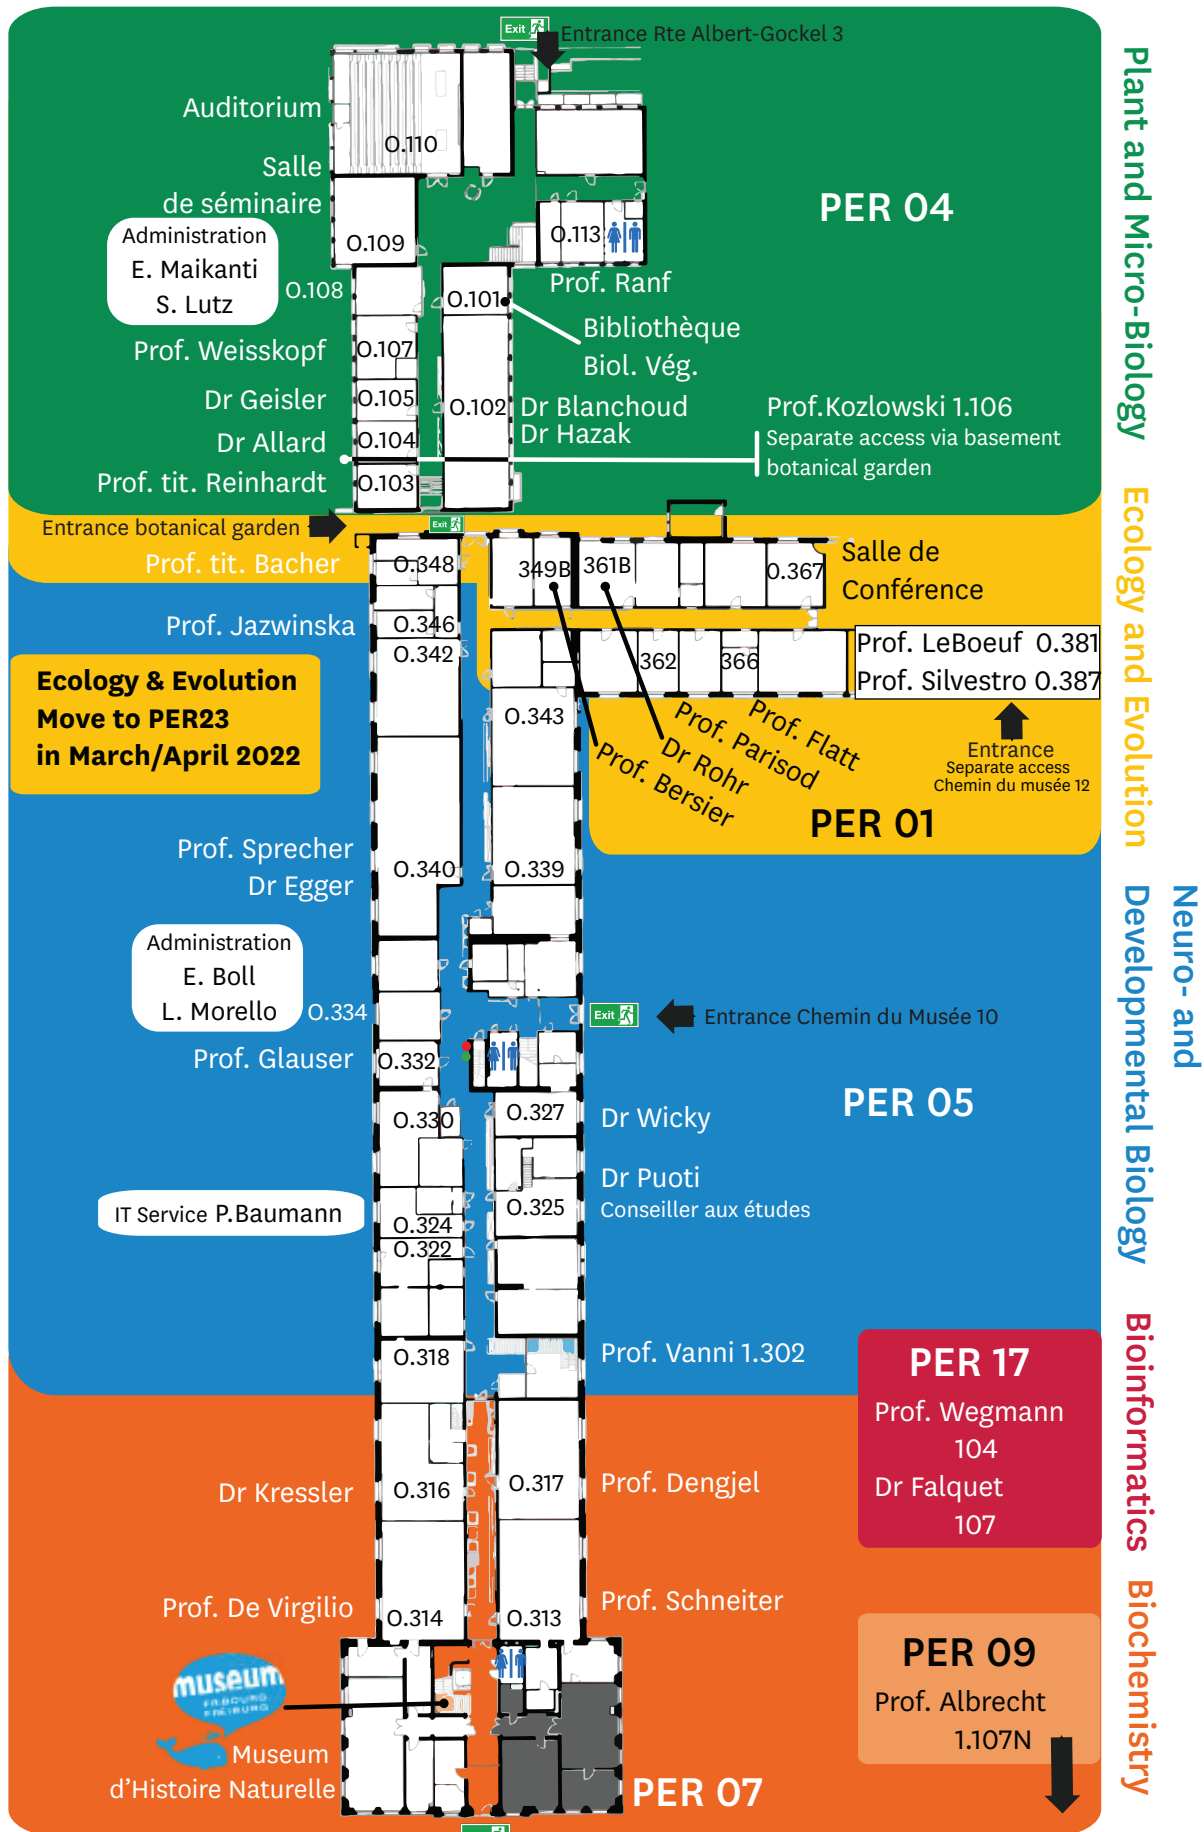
Exit

Entrance Rte Albert-Gockel 3

Plant and Micro-Biology

Auditorium

0.110

Salle de séminaire

0.109

Administration
E. Maikanti
S. Lutz

0.108

0.113

PER 04

Prof. Ranf

0.101

Bibliothèque Biol. Vég.

Prof. Weisskopf

0.107

Dr Geisler

0.105

Dr Allard

0.104

Prof. tit. Reinhardt

0.103

0.102

Dr Blanchoud
Dr Hazak

Prof.Kozlowski 1.106
Separate access via basement botanical garden

Entrance botanical garden

Exit

Prof. tit. Bacher

0.348

349B

361B

0.367

Salle de Conférence

Ecology and Evolution

Prof. Jazwinska

0.346

0.342

Ecology & Evolution
Move to PER23
in March/April 2022

362

366

Prof. LeBoeuf 0.381
Prof. Silvestro 0.387

0.343

Prof. Flatt

Prof. Parisod

Dr Rohr

Prof. Bersier

Entrance
Separate access
Chemin du musée 12

PER 01

Prof. Sprecher
Dr Egger

0.340

0.339

Neuro- and Developmental Biology

Administration
E. Boll
L. Morello

0.334

Exit

Entrance Chemin du Musée 10

Prof. Glauser

0.332

PER 05

0.330

0.327

Dr Wicky

Dr Puoti
Conseiller aux études

IT Service P.Baumann

0.324

0.322

0.325

0.318

Prof. Vanni 1.302

PER 17
Prof. Wegmann
104
Dr Falquet
107

Bioinformatics

Dr Kressler

0.316

0.317

Prof. Dengjel

Prof. De Virgilio

0.314

0.313

Prof. Schneiter

PER 09
Prof. Albrecht
1.107N

Biochemistry

museum
FRIBOURG FREIBURG

Museum
d'Histoire Naturelle

PER 07